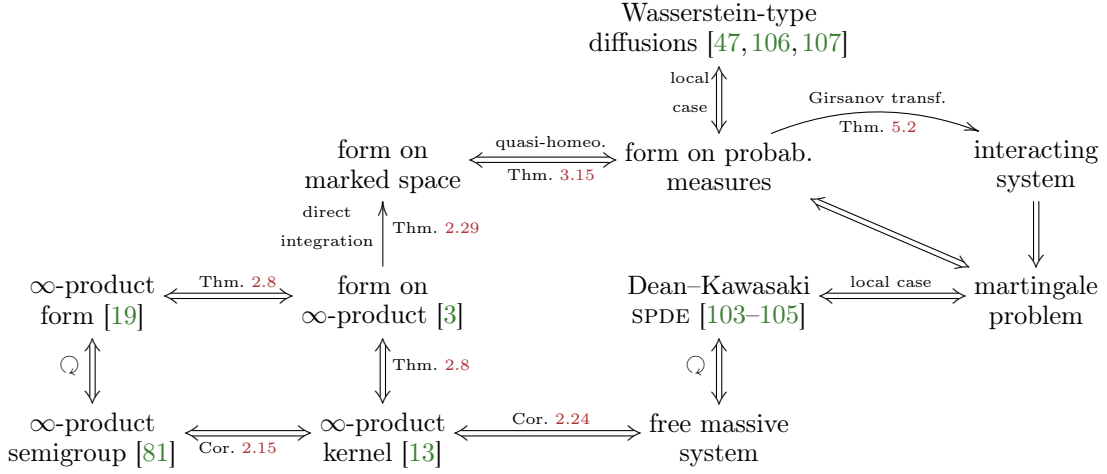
Wasserstein-type diffusions [47, 106, 107]

local case

Girsanov transf.

Thm. 5.2

form on marked space

quasi-homeo.

Thm. 3.15

form on probab. measures

interacting system

direct integration

Thm. 2.29

$\infty$-product form [19]

Thm. 2.8

form on $\infty$-product [3]

Dean–Kawasaki SPDE [103–105]

local case

martingale problem

Thm. 2.8

$\infty$-product semigroup [81]

Cor. 2.15

$\infty$-product kernel [13]

Cor. 2.24

free massive system